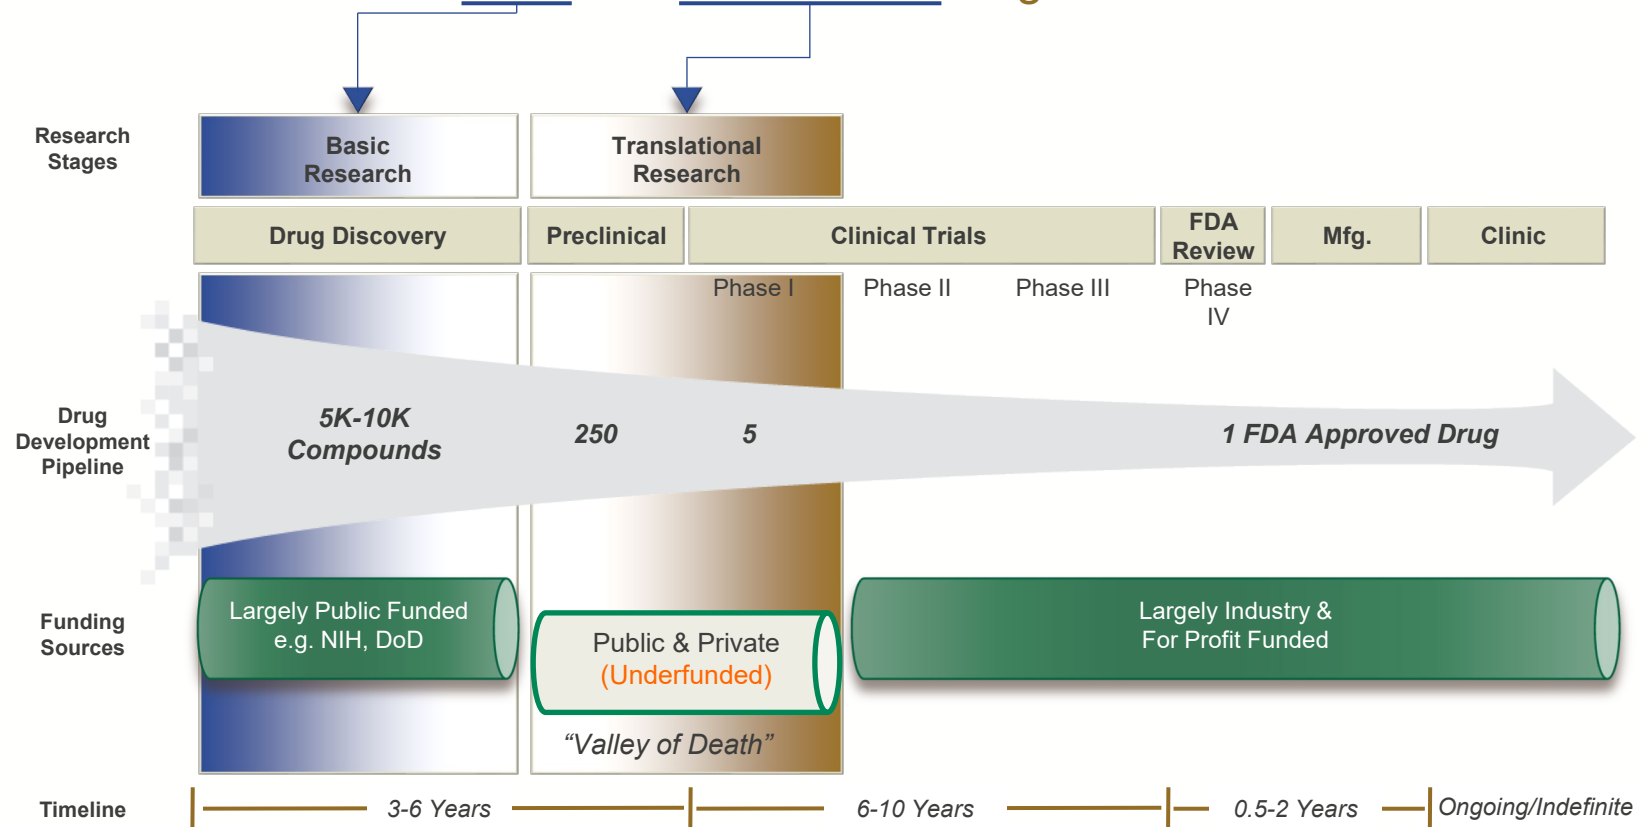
Research Stages

Basic Research

Translational Research

Drug Discovery

Preclinical

Clinical Trials

FDA Review

Mfg.

Clinic

Phase I

Phase II

Phase III

Phase IV

Drug Development Pipeline

5K-10K Compounds

250

5

1 FDA Approved Drug

Funding Sources

Largely Public Funded e.g. NIH, DoD

Public & Private (Underfunded)

"Valley of Death"

Largely Industry & For Profit Funded

Timeline

3-6 Years

6-10 Years

0.5-2 Years

Ongoing/Indefinite